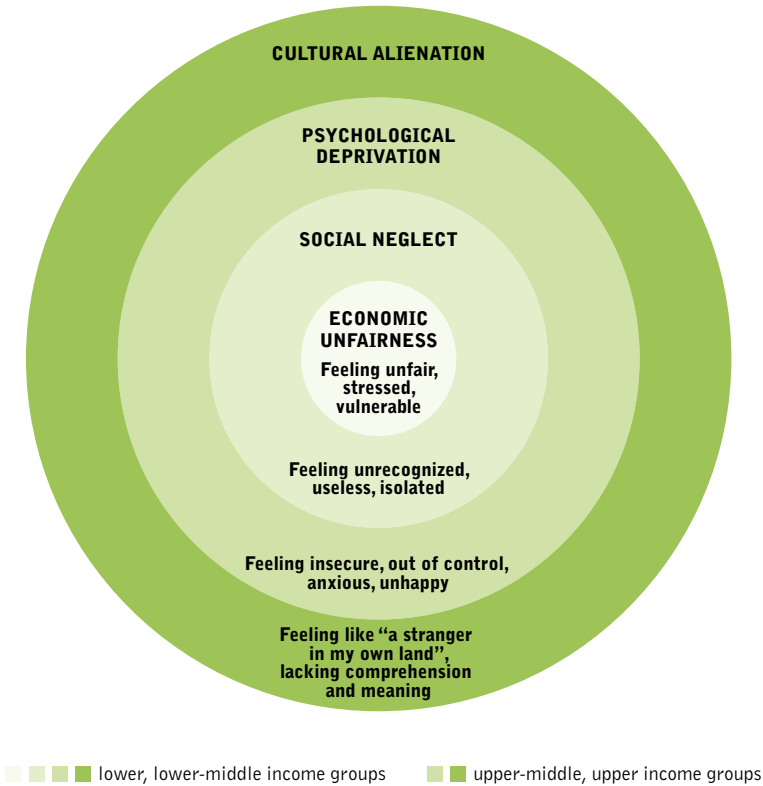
CULTURAL ALIENATION

PSYCHOLOGICAL DEPRIVATION

SOCIAL NEGLECT

ECONOMIC UNFAIRNESS

Feeling unfair, stressed, vulnerable

Feeling unrecognized, useless, isolated

Feeling insecure, out of control, anxious, unhappy

Feeling like "a stranger in my own land", lacking comprehension and meaning

lower, lower-middle income groups

upper-middle, upper income groups